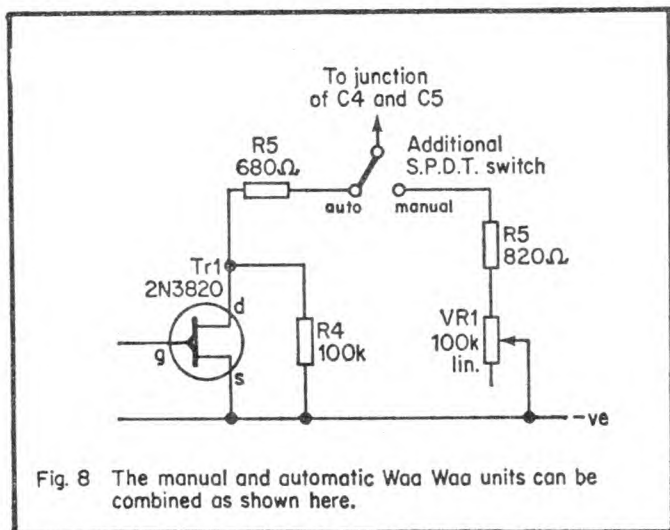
To junction of C4 and C5

R5
680Ω

Additional S.P.D.T. switch

auto

manual

Tr1
2N3820

d

g

s

R4
100k

R5
820Ω

VR1
100k
lin.

–ve

Fig. 8 The manual and automatic Waa Waa units can be combined as shown here.